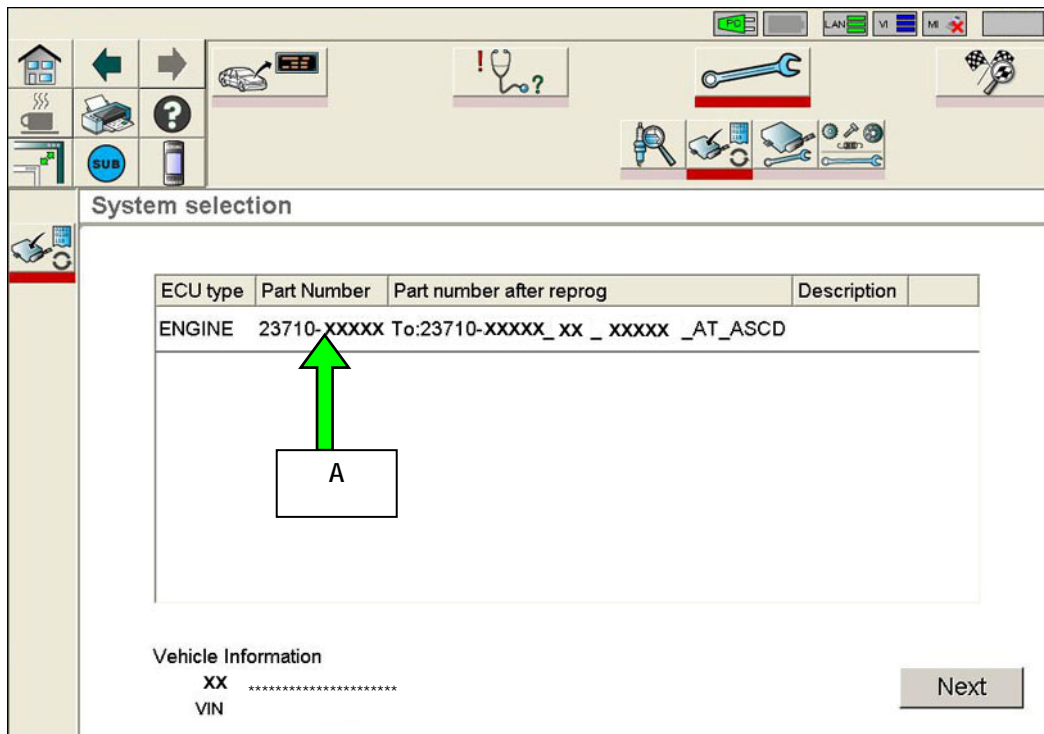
PC LAN VI MI

SUB

System selection

| ECU type | Part Number | Part number after reprog | Description |  |
|---|---|---|---|---|
| ENGINE | 23710-XXXXX | To:23710-XXXXX_ XX _ XXXXX _AT_ASCD |  |  |

A

Vehicle Information
XX **********************
VIN

Next